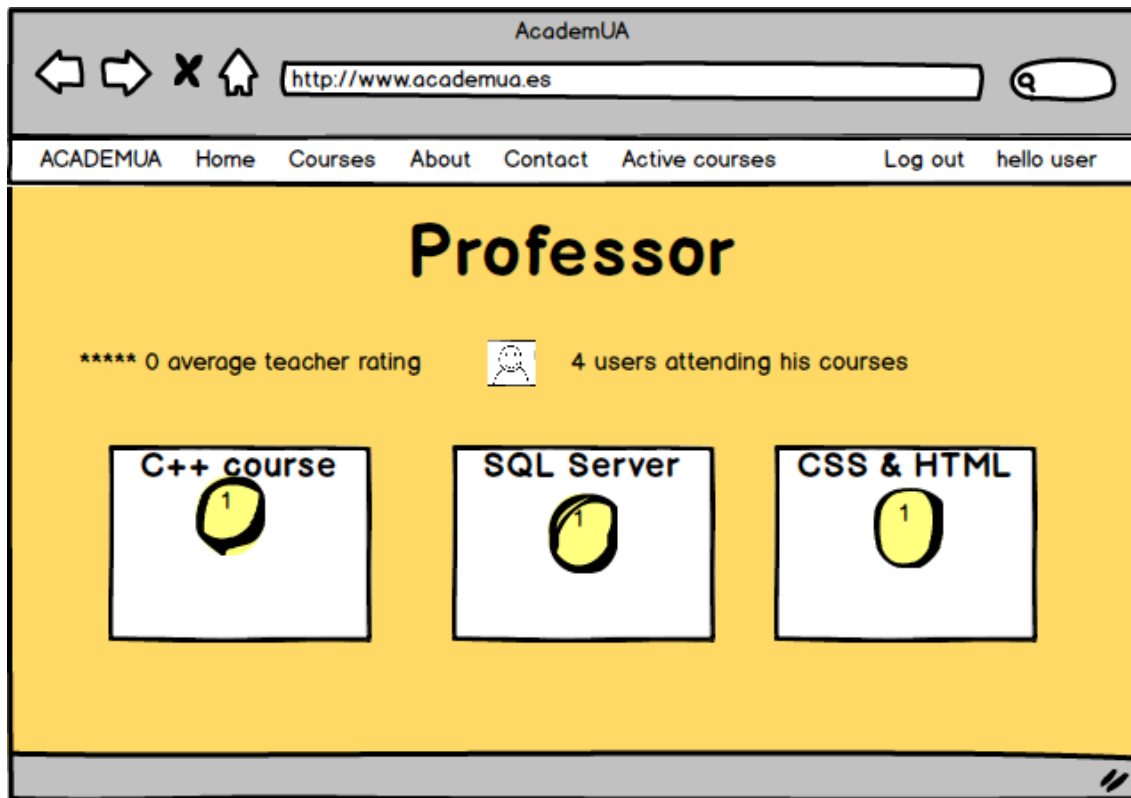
AcademUA

http://www.academua.es

ACADEMUA Home Courses About Contact Active courses Log out hello user

Professor

***** 0 average teacher rating

4 users attending his courses

C++ course
1

SQL Server
1

CSS & HTML
1